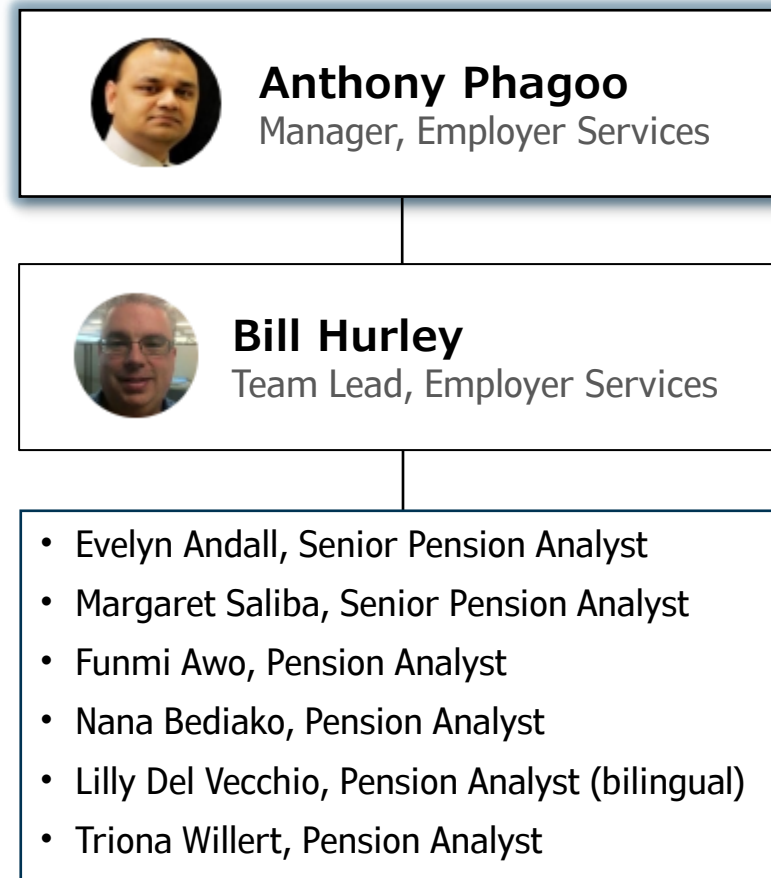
Anthony Phagoo
Manager, Employer Services

Bill Hurley
Team Lead, Employer Services

- Evelyn Andall, Senior Pension Analyst
- Margaret Saliba, Senior Pension Analyst
- Funmi Awo, Pension Analyst
- Nana Bediako, Pension Analyst
- Lilly Del Vecchio, Pension Analyst (bilingual)
- Triona Willert, Pension Analyst